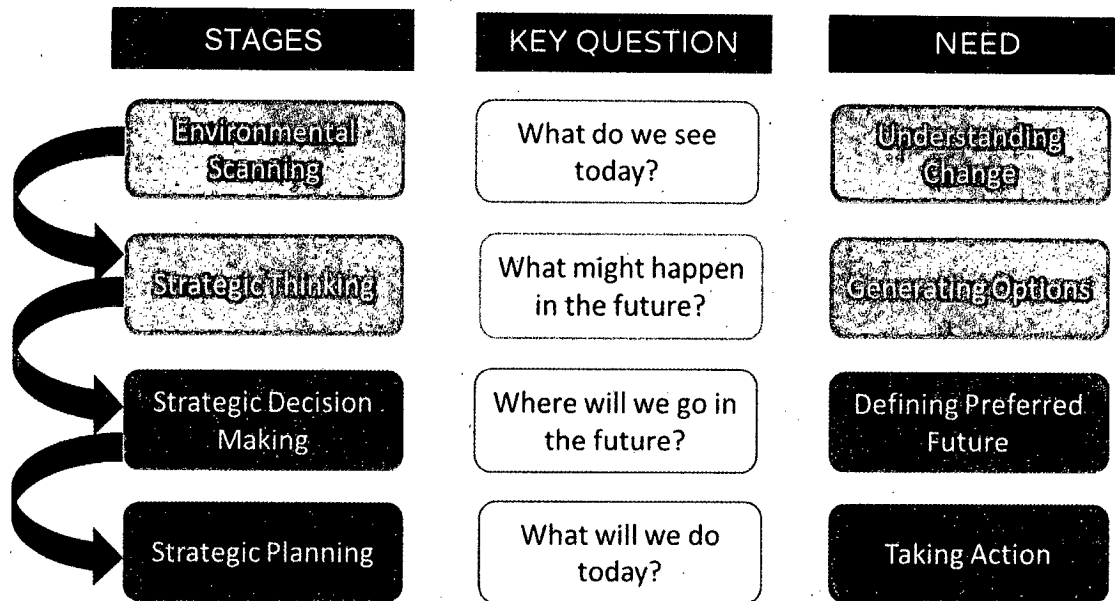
| STAGES | KEY QUESTION | NEED |
|---|---|---|
| Environmental Scanning | What do we see today? | Understanding Change |
| Strategic Thinking | What might happen in the future? | Generating Options |
| Strategic Decision Making | Where will we go in the future? | Defining Preferred Future |
| Strategic Planning | What will we do today? | Taking Action |